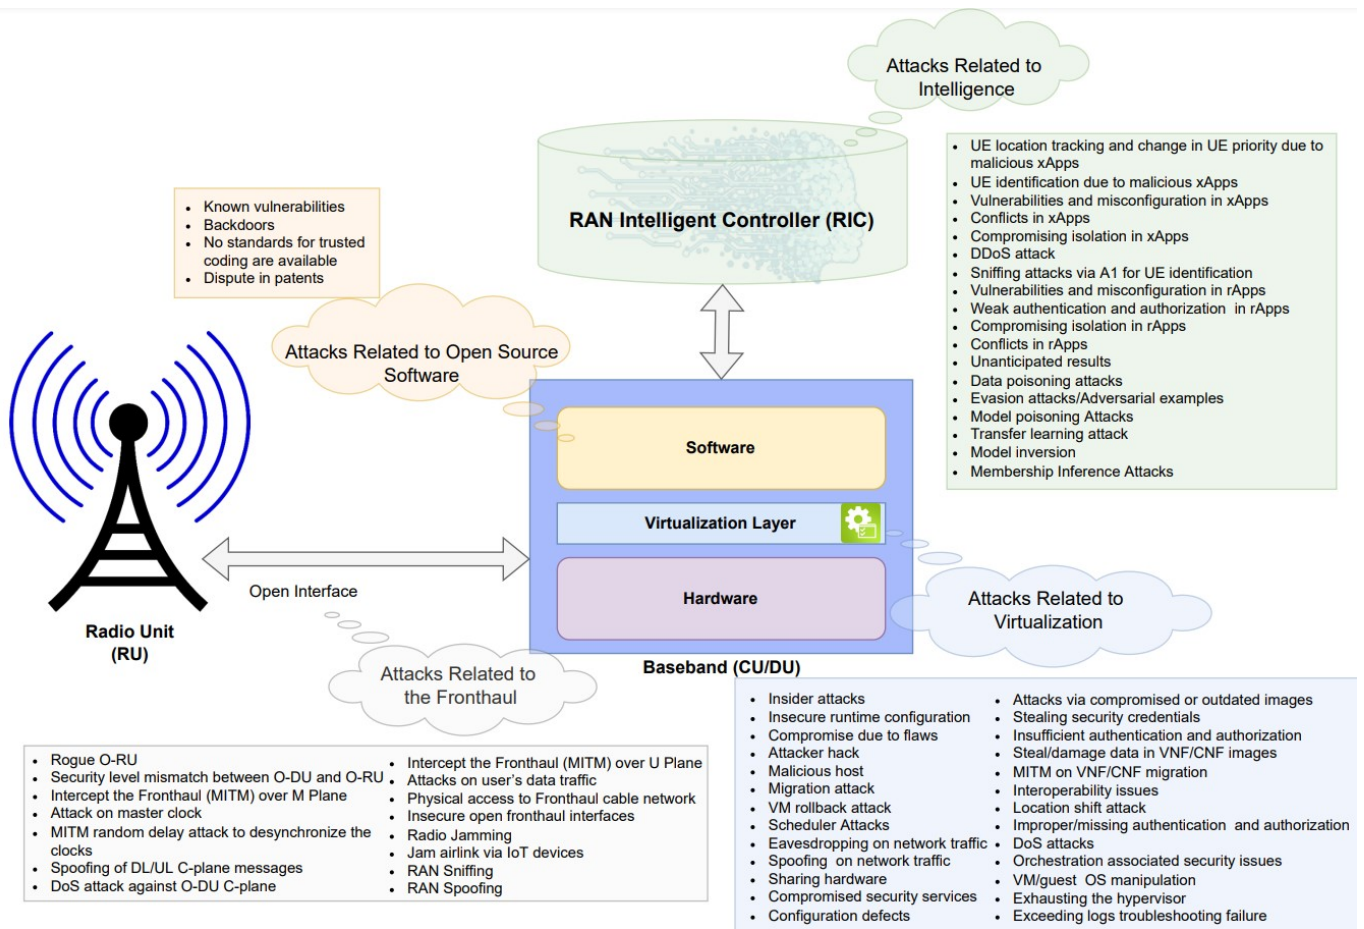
Attacks Related to Intelligence

- UE location tracking and change in UE priority due to malicious xApps
- UE identification due to malicious xApps
- Vulnerabilities and misconfiguration in xApps
- Conflicts in xApps
- Compromising isolation in xApps
- DDoS attack
- Sniffing attacks via A1 for UE identification
- Vulnerabilities and misconfiguration in rApps
- Weak authentication and authorization in rApps
- Compromising isolation in rApps
- Conflicts in rApps
- Unanticipated results
- Data poisoning attacks
- Evasion attacks/Adversarial examples
- Model poisoning Attacks
- Transfer learning attack
- Model inversion
- Membership Inference Attacks

RAN Intelligent Controller (RIC)

- Known vulnerabilities
- Backdoors
- No standards for trusted coding are available
- Dispute in patents

Attacks Related to Open Source Software

Software

Virtualization Layer

Hardware

Baseband (CU/DU)

Open Interface

Radio Unit (RU)

Attacks Related to Virtualization

Attacks Related to the Fronthaul

- Rogue O-RU
- Security level mismatch between O-DU and O-RU
- Intercept the Fronthaul (MITM) over M Plane
- Attack on master clock
- MITM random delay attack to desynchronize the clocks
- Spoofing of DL/UL C-plane messages
- DoS attack against O-DU C-plane

- Intercept the Fronthaul (MITM) over U Plane
- Attacks on user's data traffic
- Physical access to Fronthaul cable network
- Insecure open fronthaul interfaces
- Radio Jamming
- Jam airlink via IoT devices
- RAN Sniffing
- RAN Spoofing

- Insider attacks
- Insecure runtime configuration
- Compromise due to flaws
- Attacker hack
- Malicious host
- Migration attack
- VM rollback attack
- Scheduler Attacks
- Eavesdropping on network traffic
- Spoofing on network traffic
- Sharing hardware
- Compromised security services
- Configuration defects

- Attacks via compromised or outdated images
- Stealing security credentials
- Insufficient authentication and authorization
- Steal/damage data in VNF/CNF images
- MITM on VNF/CNF migration
- Interoperability issues
- Location shift attack
- Improper/missing authentication and authorization
- DoS attacks
- Orchestration associated security issues
- VM/guest OS manipulation
- Exhausting the hypervisor
- Exceeding logs troubleshooting failure